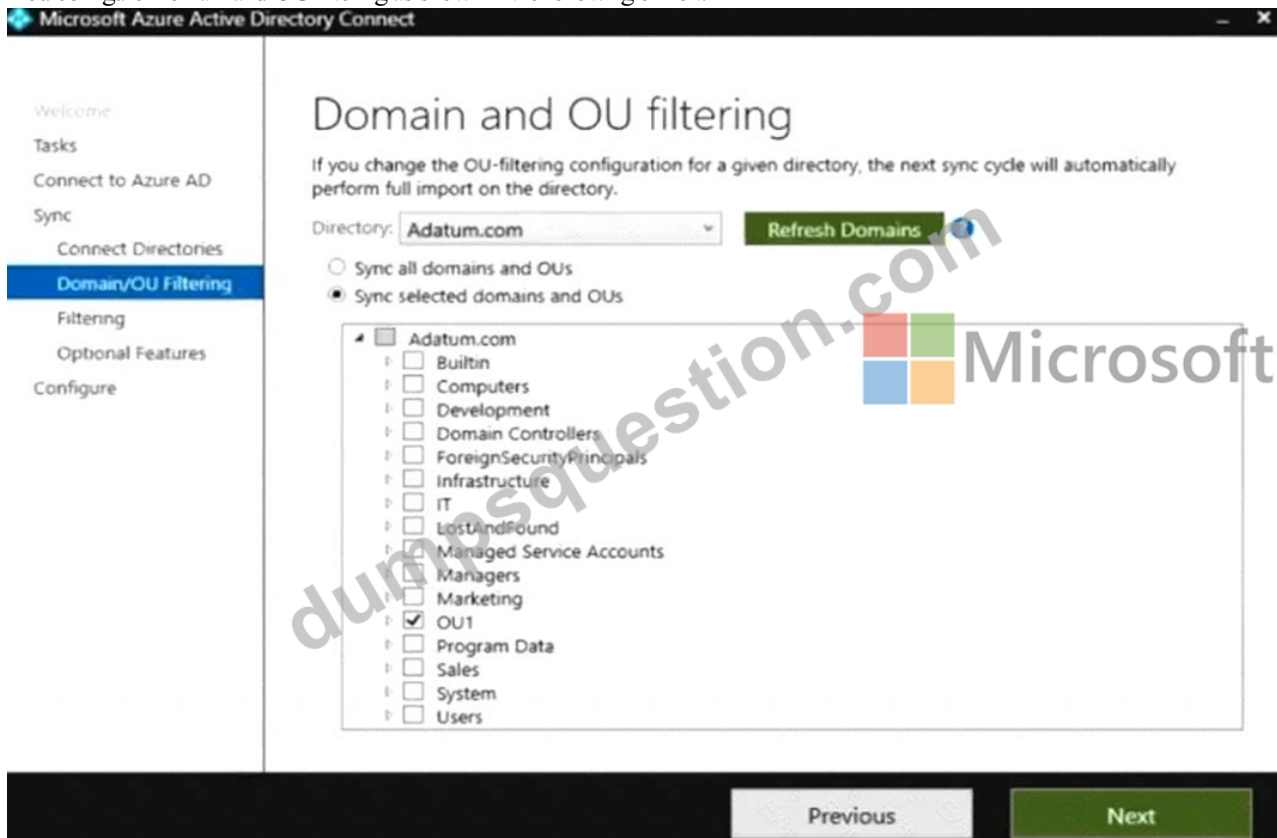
Microsoft Azure Active Directory Connect

Welcome
Tasks
Connect to Azure AD
Sync
Connect Directories
Domain/OU Filtering
Filtering
Optional Features
Configure

Domain and OU filtering

If you change the OU-filtering configuration for a given directory, the next sync cycle will automatically perform full import on the directory.

Directory: Adatum.com

Refresh Domains

Sync all domains and OUs
Sync selected domains and OUs

Adatum.com
Builtin
Computers
Development
Domain Controllers
ForeignSecurityPrincipals
Infrastructure
IT
LostAndFound
Managed Service Accounts
Managers
Marketing
OU1
Program Data
Sales
System
Users

Microsoft

dumpsquestion.com

Previous
Next